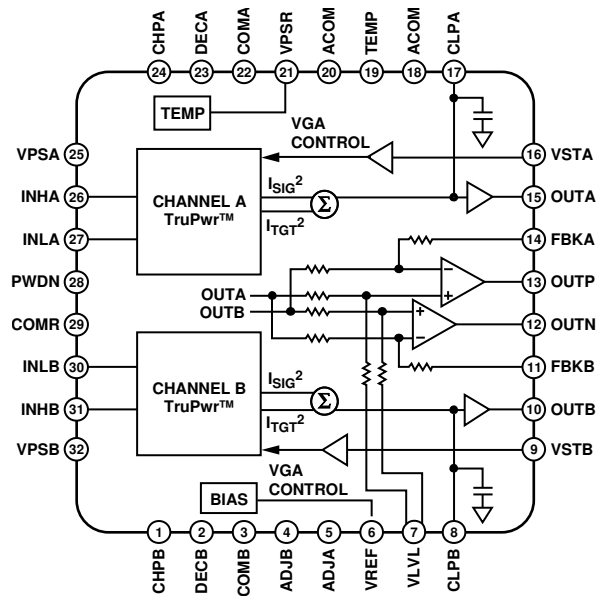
CHPA 24
DECA 23
COMA 22
VPSR 21
ACOM 20
TEMP 19
ACOM 18
CLPA 17

TEMP

VGA CONTROL

VPSA 25
INHA 26
INLA 27
PWDN 28
COMR 29
INLB 30
INHB 31
VPSB 32

CHANNEL A TruPwr™

$I_{SIG}^2$
$\Sigma$
$I_{TGT}^2$

16 VSTA
15 OUTA
14 FBKA
13 OUTP
12 OUTN
11 FBKB
10 OUTB
9 VSTB

OUTA
OUTB

−
+
+
−

CHANNEL B TruPwr™

$I_{SIG}^2$
$\Sigma$
$I_{TGT}^2$

VGA CONTROL

BIAS

1 CHPB
2 DECB
3 COMB
4 ADJB
5 ADJA
6 VREF
7 VLVL
8 CLPB